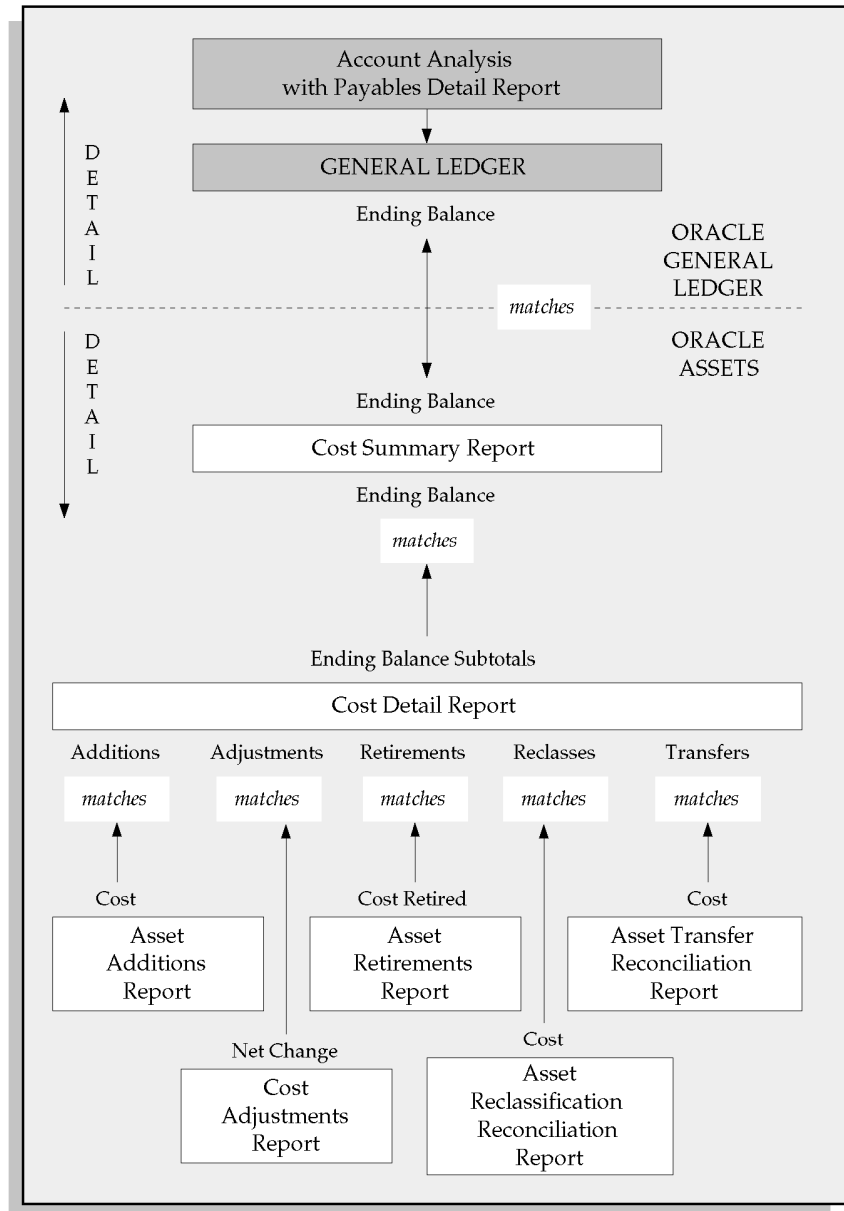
Account Analysis with Payables Detail Report

D E T A I L

GENERAL LEDGER

Ending Balance

ORACLE GENERAL LEDGER

matches

D E T A I L

ORACLE ASSETS

Ending Balance

Cost Summary Report

Ending Balance

matches

Ending Balance Subtotals

Cost Detail Report

Additions

Adjustments

Retirements

Reclasses

Transfers

matches

matches

matches

matches

matches

Cost

Cost Retired

Cost

Asset Additions Report

Asset Retirements Report

Asset Transfer Reconciliation Report

Cost

Net Change

Cost Adjustments Report

Asset Reclassification Reconciliation Report